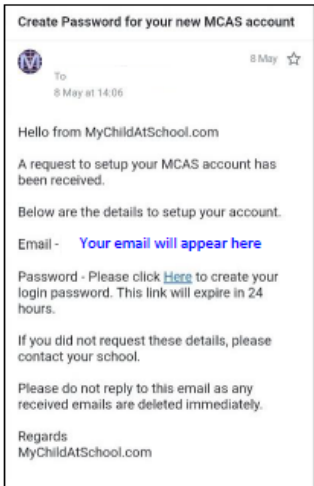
Create Password for your new MCAS account

8 May

To
8 May at 14:06

Hello from MyChildAtSchool.com

A request to setup your MCAS account has been received.

Below are the details to setup your account.

Email - Your email will appear here

Password - Please click Here to create your login password. This link will expire in 24 hours.

If you did not request these details, please contact your school.

Please do not reply to this email as any received emails are deleted immediately.

Regards
MyChildAtSchool.com